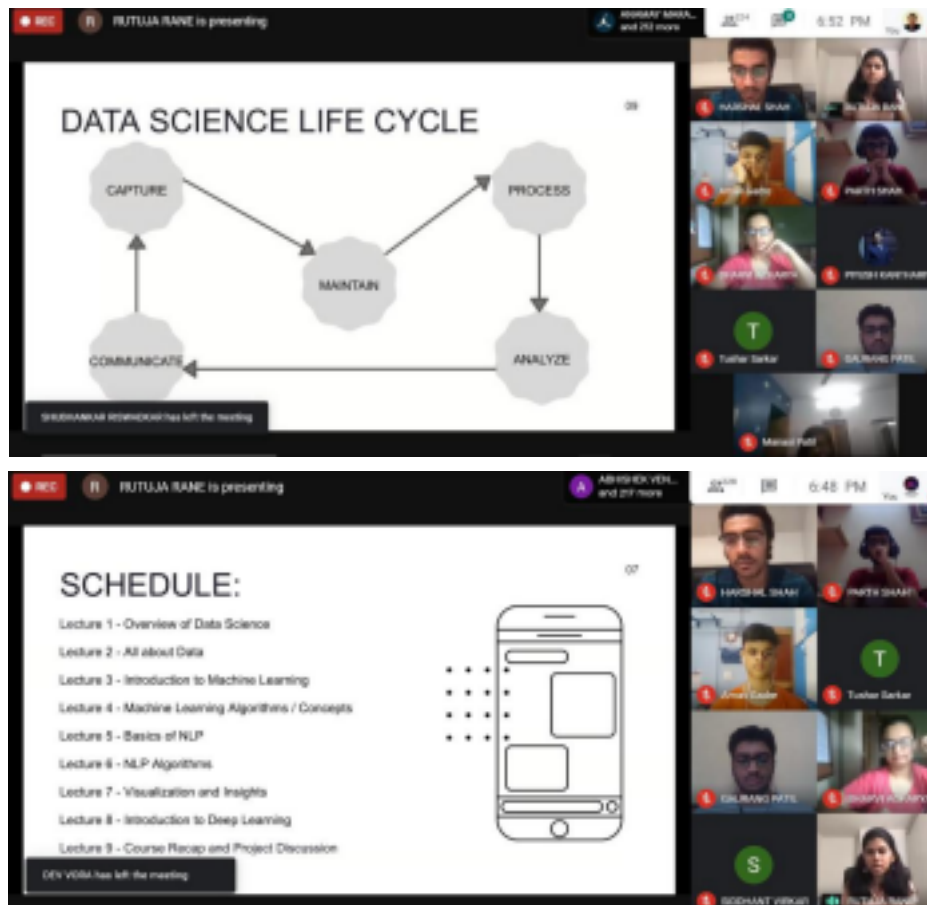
REC R RUTUJA RANE is presenting
ABHISHEK MAKH... and 253 more
6:52 PM
You

DATA SCIENCE LIFE CYCLE
09
CAPTURE
PROCESS
MAINTAIN
COMMUNICATE
ANALYZE

SHUBHANKAR RISHNADKAR has left the meeting

HARSHIL SHAH
RUTUJA RANE
Aman Gadre
PARTH SHAH
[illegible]
PIYUSH KARTHAM
T
Tushar Sarkar
GAURANG PATIL
Manasi Patil

REC R RUTUJA RANE is presenting
A ABHISHEK VEN... and 217 more
6:48 PM
You

SCHEDULE:
07
Lecture 1 - Overview of Data Science
Lecture 2 - All about Data
Lecture 3 - Introduction to Machine Learning
Lecture 4 - Machine Learning Algorithms / Concepts
Lecture 5 - Basics of NLP
Lecture 6 - NLP Algorithms
Lecture 7 - Visualization and Insights
Lecture 8 - Introduction to Deep Learning
Lecture 9 - Course Recap and Project Discussion

DEV VORA has left the meeting

HARSHIL SHAH
PARTH SHAH
Aman Gadre
T
Tushar Sarkar
GAURANG PATIL
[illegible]
S
SIDDHANT VIRKAR
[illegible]